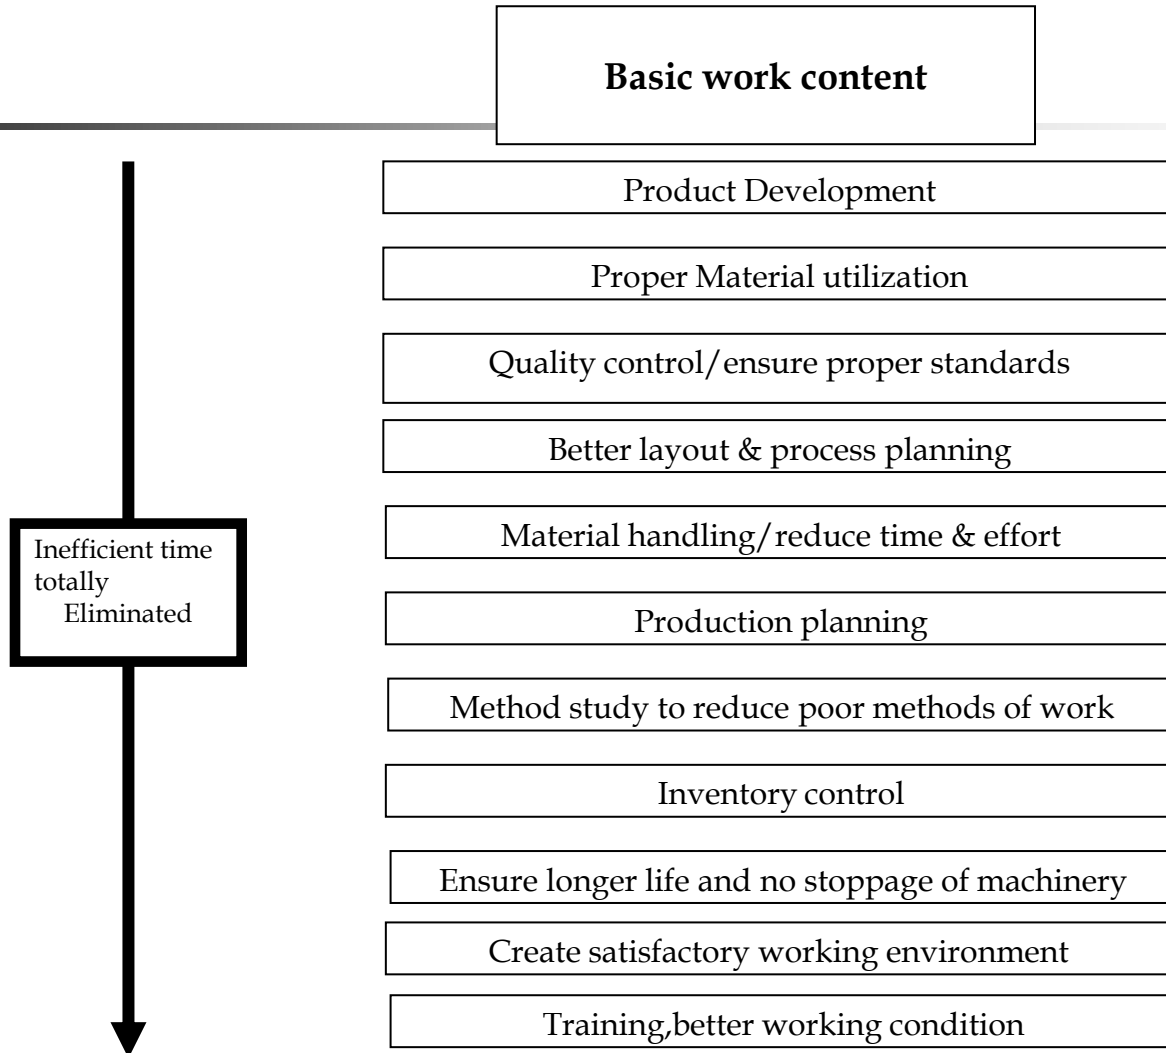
Basic work content

Inefficient time totally Eliminated

Product Development

Proper Material utilization

Quality control/ensure proper standards

Better layout & process planning

Material handling/reduce time & effort

Production planning

Method study to reduce poor methods of work

Inventory control

Ensure longer life and no stoppage of machinery

Create satisfactory working environment

Training,better working condition